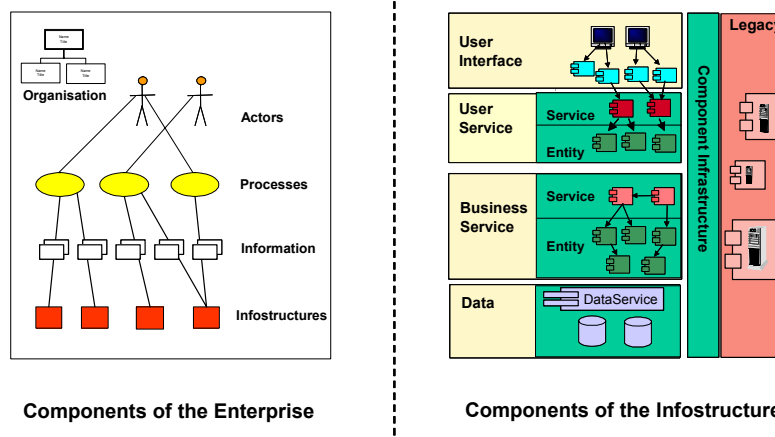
Name
Title

Name
Title

Name
Title

Organisation

Actors

Processes

Information

Infostructures

Components of the Enterprise

User Interface

User Service

Service

Entity

Business Service

Service

Entity

Data

DataService

Component Infrastructure

Legacy

Components of the Infostructure